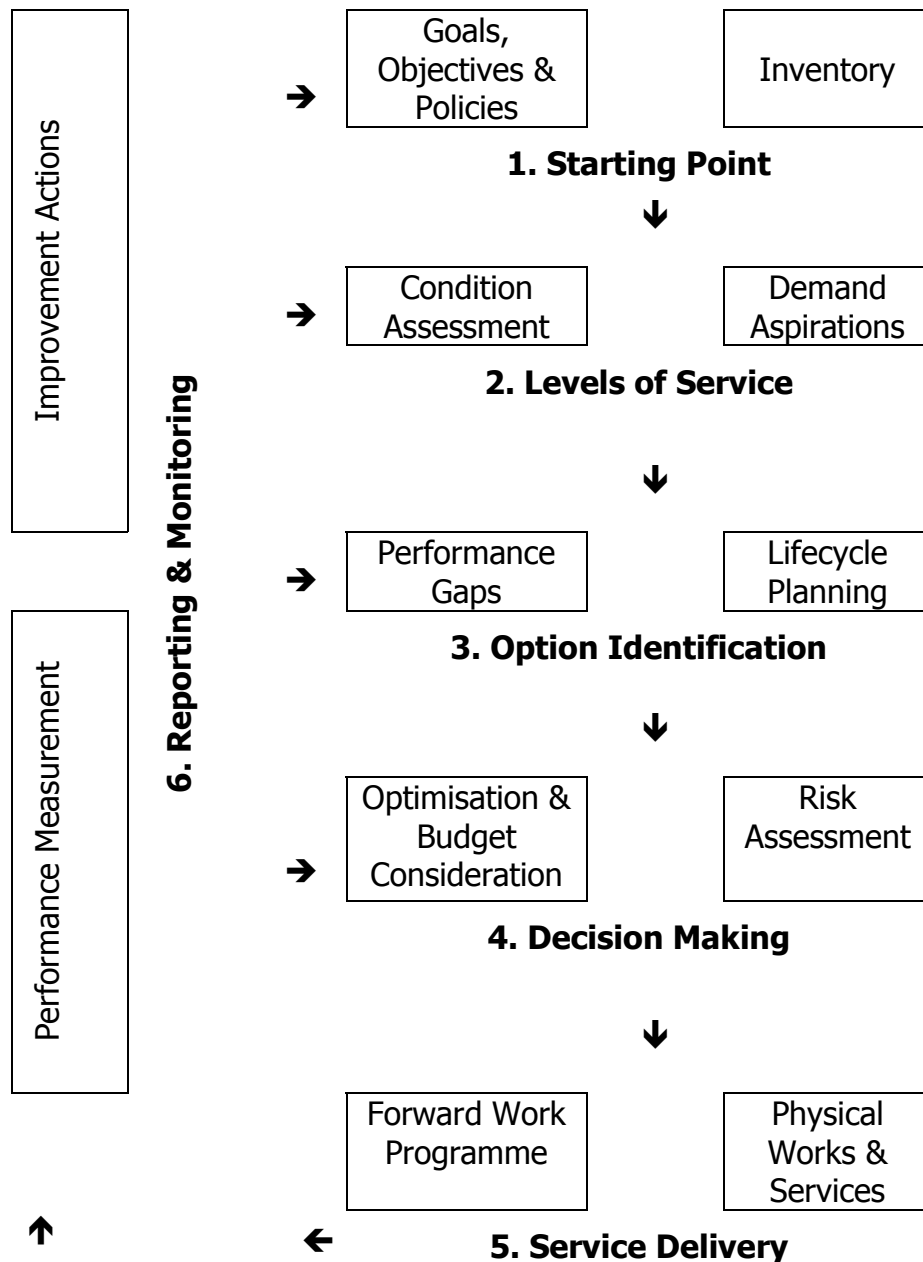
Improvement Actions

Performance Measurement

6. Reporting & Monitoring

Goals, Objectives & Policies

Inventory

1. Starting Point

Condition Assessment

Demand Aspirations

2. Levels of Service

Performance Gaps

Lifecycle Planning

3. Option Identification

Optimisation & Budget Consideration

Risk Assessment

4. Decision Making

Forward Work Programme

Physical Works & Services

5. Service Delivery